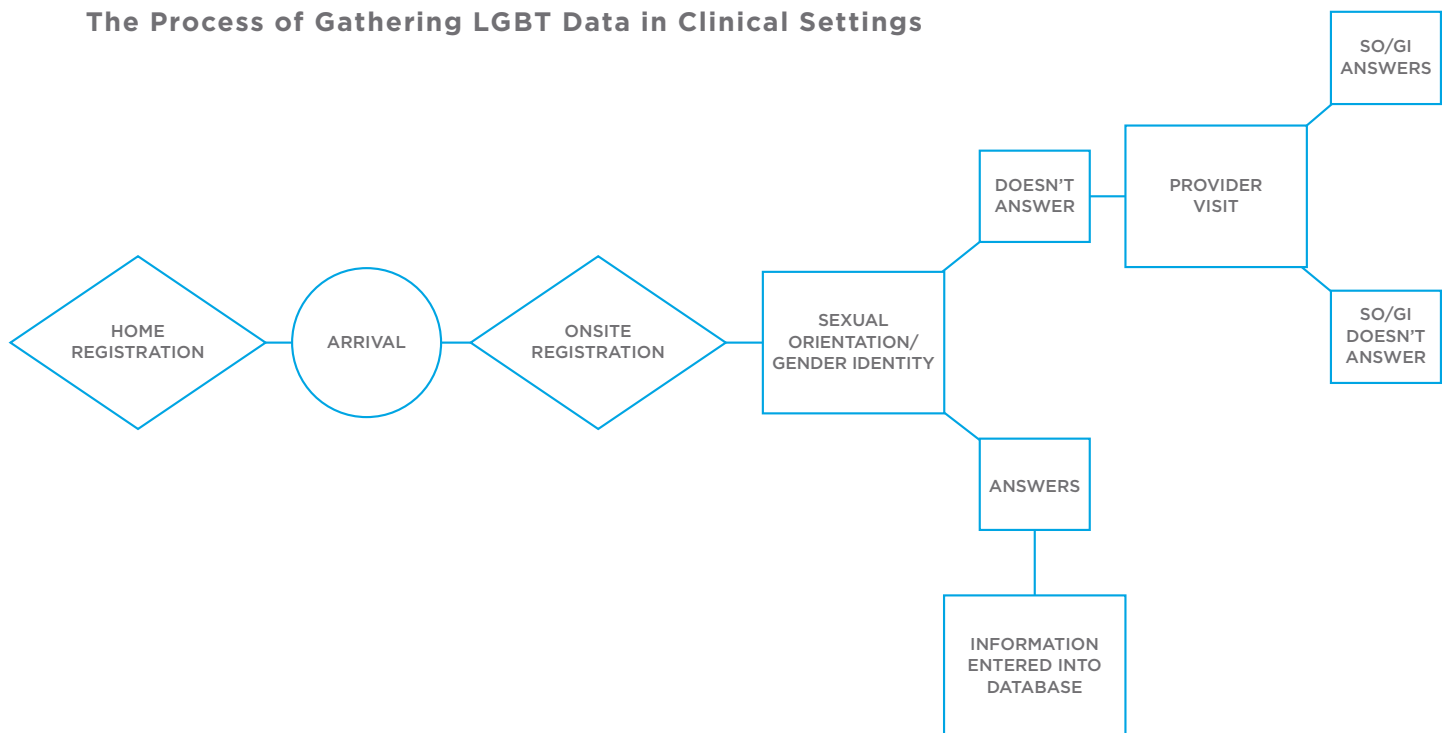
The Process of Gathering LGBT Data in Clinical Settings

HOME REGISTRATION

ARRIVAL

ONSITE REGISTRATION

SEXUAL ORIENTATION/ GENDER IDENTITY

DOESN'T ANSWER

PROVIDER VISIT

SO/GI ANSWERS

SO/GI DOESN'T ANSWER

ANSWERS

INFORMATION ENTERED INTO DATABASE